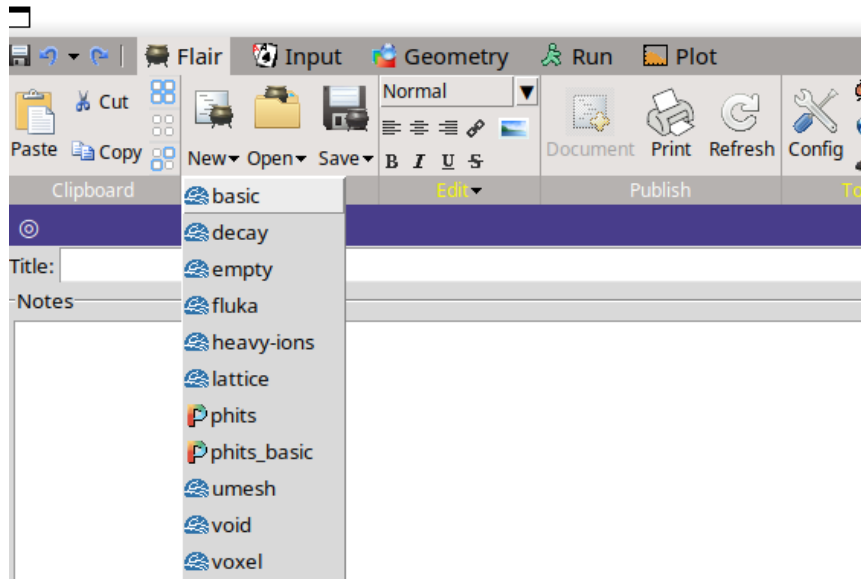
Flair Input Geometry Run Plot

Paste Cut Copy New Open Save Normal B I U S Document Print Refresh Config

Clipboard Edit Publish To

basic
decay
empty
fluka
heavy-ions
lattice
phits
phits_basic
umesh
void
voxel

Title:
Notes